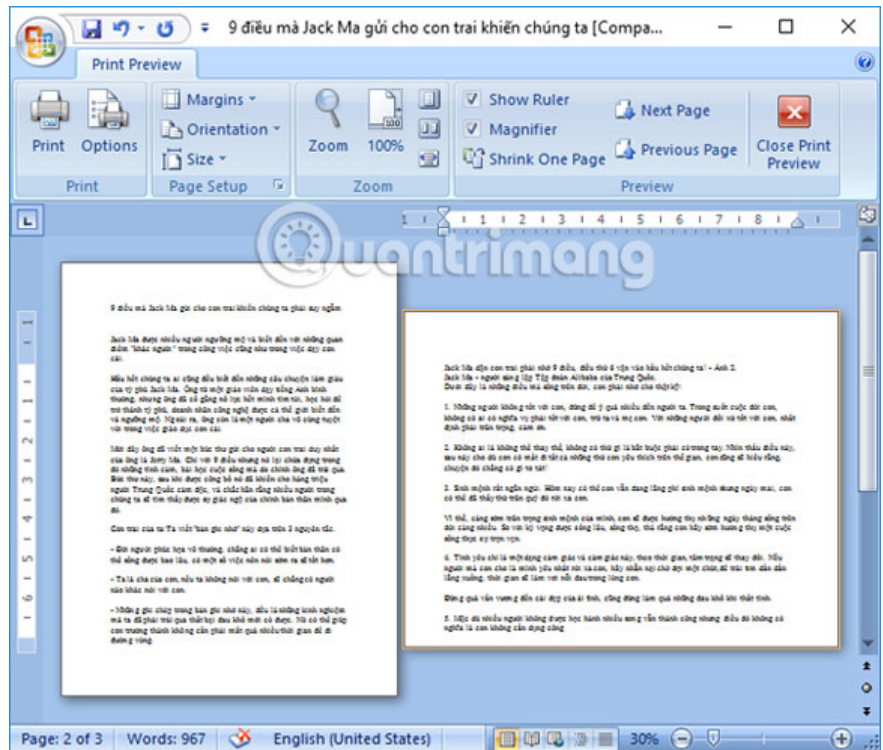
9 điều mà Jack Ma gửi cho con trai khiến chúng ta [Compa...

Print Preview

Print
Options
Print

Margins
Orientation
Size
Page Setup

Zoom
100%
Zoom

Show Ruler
Magnifier
Shrink One Page

Next Page
Previous Page

Close Print Preview
Preview

Quantrimang

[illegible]

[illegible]

Page: 2 of 3
Words: 967
English (United States)
30%